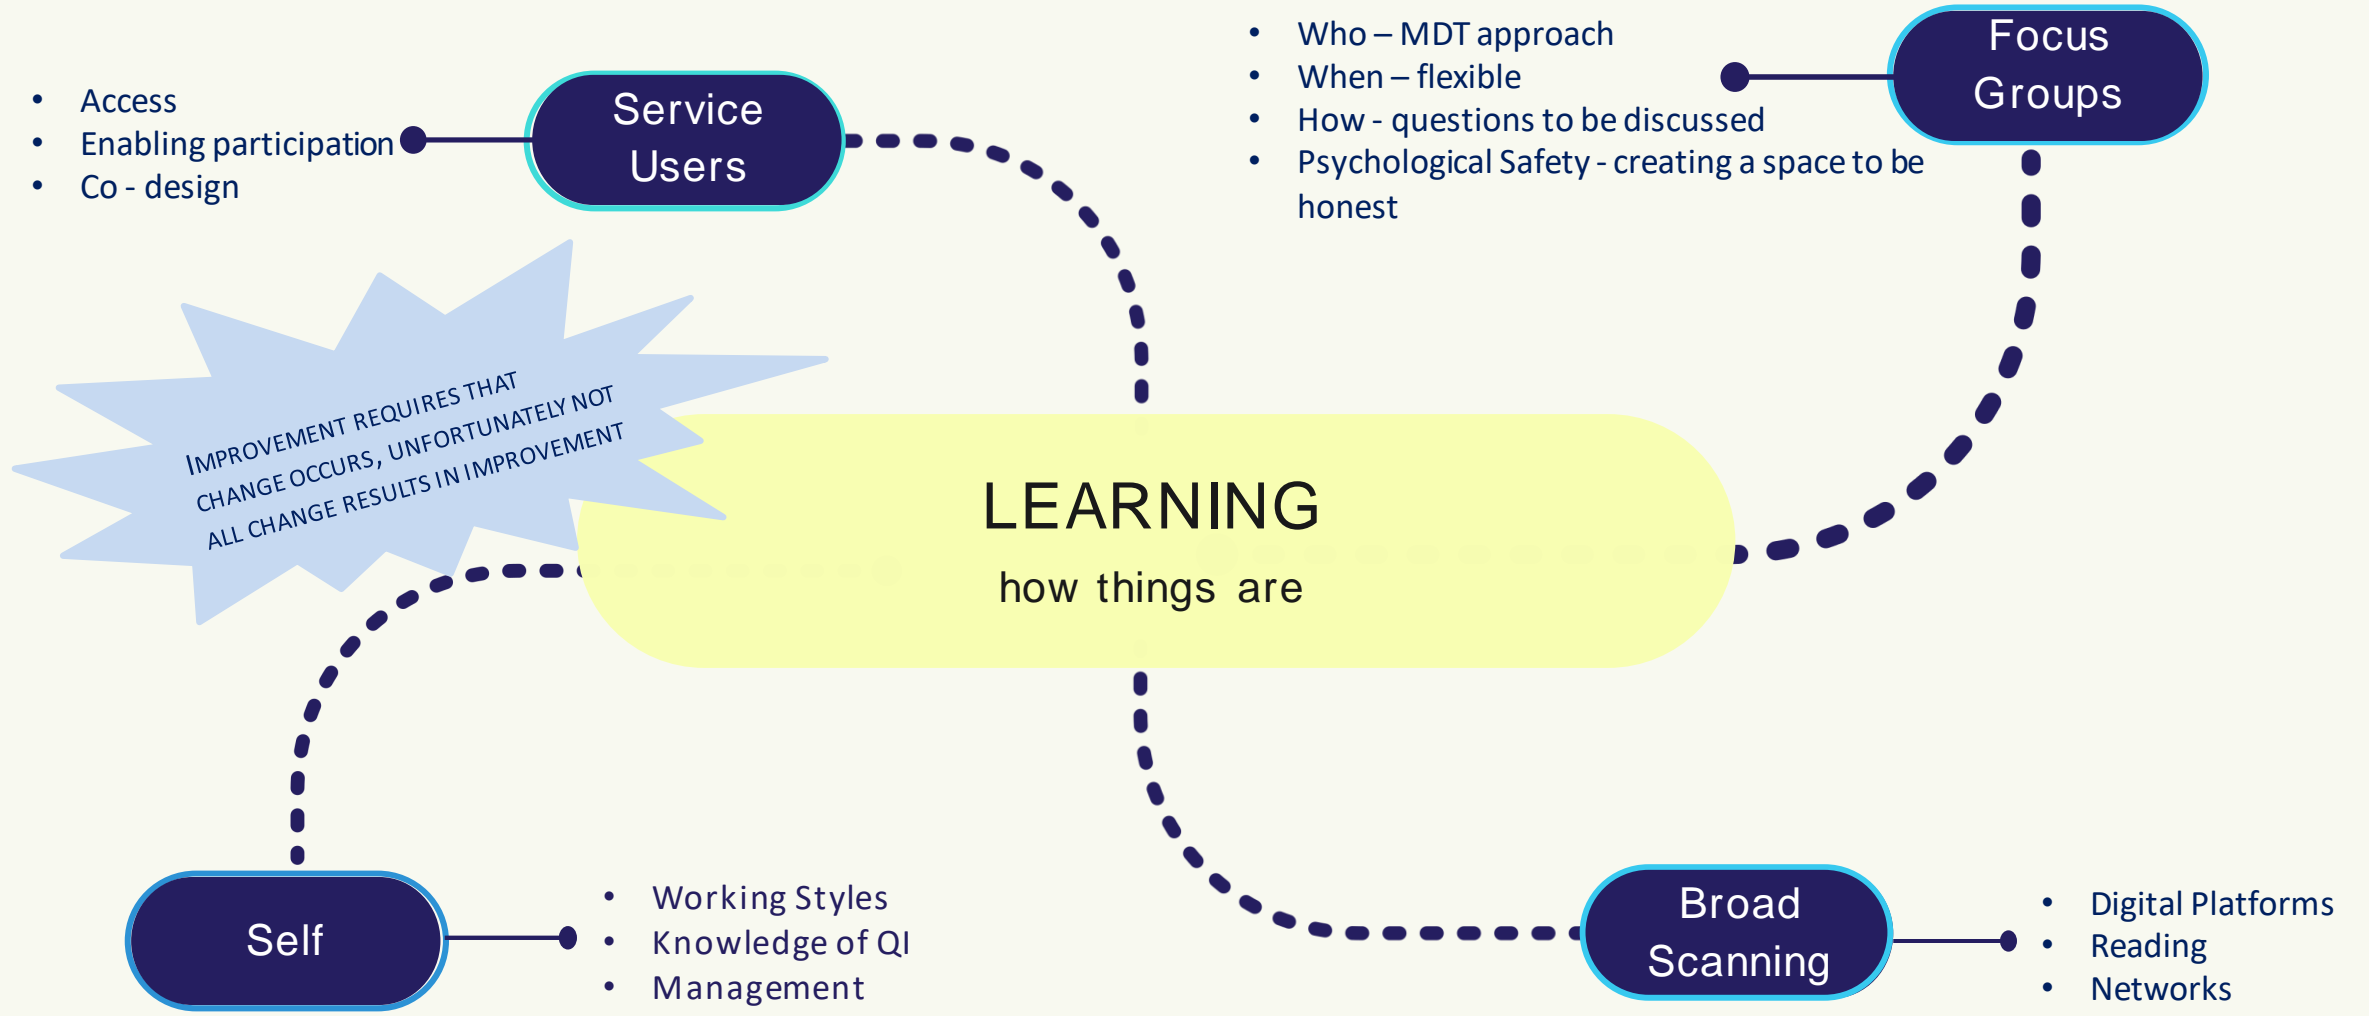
- Access
- Enabling participation
- Co - design

Service Users

- Who – MDT approach
- When – flexible
- How - questions to be discussed
- Psychological Safety - creating a space to be honest

Focus Groups

IMPROVEMENT REQUIRES THAT CHANGE OCCURS, UNFORTUNATELY NOT ALL CHANGE RESULTS IN IMPROVEMENT

LEARNING
how things are

Self

- Working Styles
- Knowledge of QI
- Management

Broad Scanning

- Digital Platforms
- Reading
- Networks